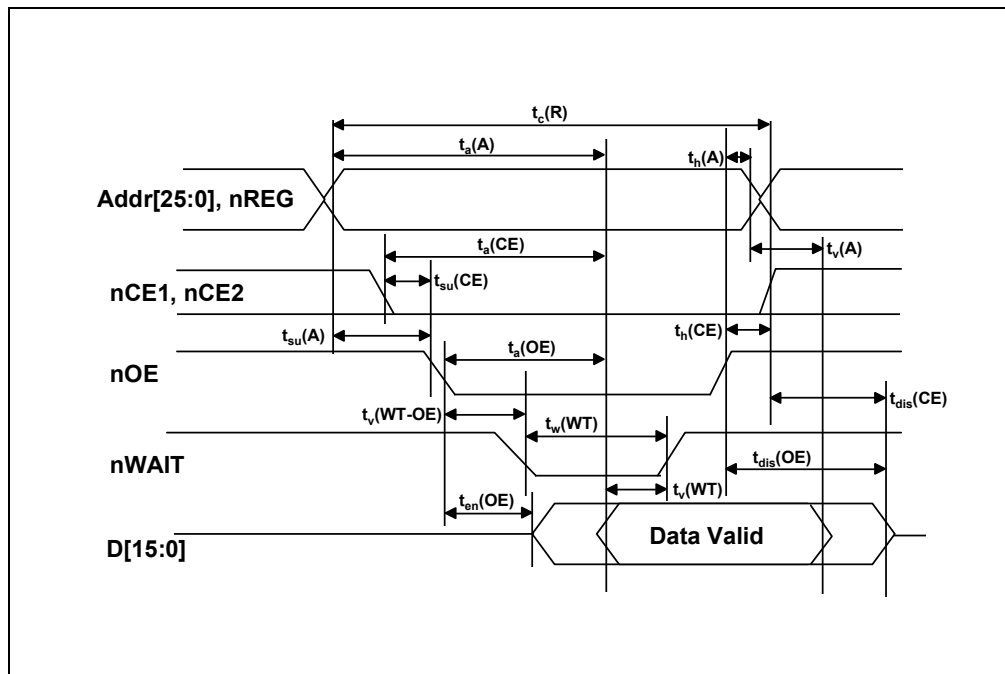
$t_c$(R)

$t_a$(A)

$t_h$(A)

Addr[25:0], nREG

$t_a$(CE)

$t_v$(A)

nCE1, nCE2

$t_{su}$(CE)

$t_{su}$(A)

$t_h$(CE)

$t_a$(OE)

nOE

$t_{dis}$(CE)

$t_v$(WT-OE)

$t_w$(WT)

nWAIT

$t_{dis}$(OE)

$t_v$(WT)

$t_{en}$(OE)

D[15:0]

Data Valid